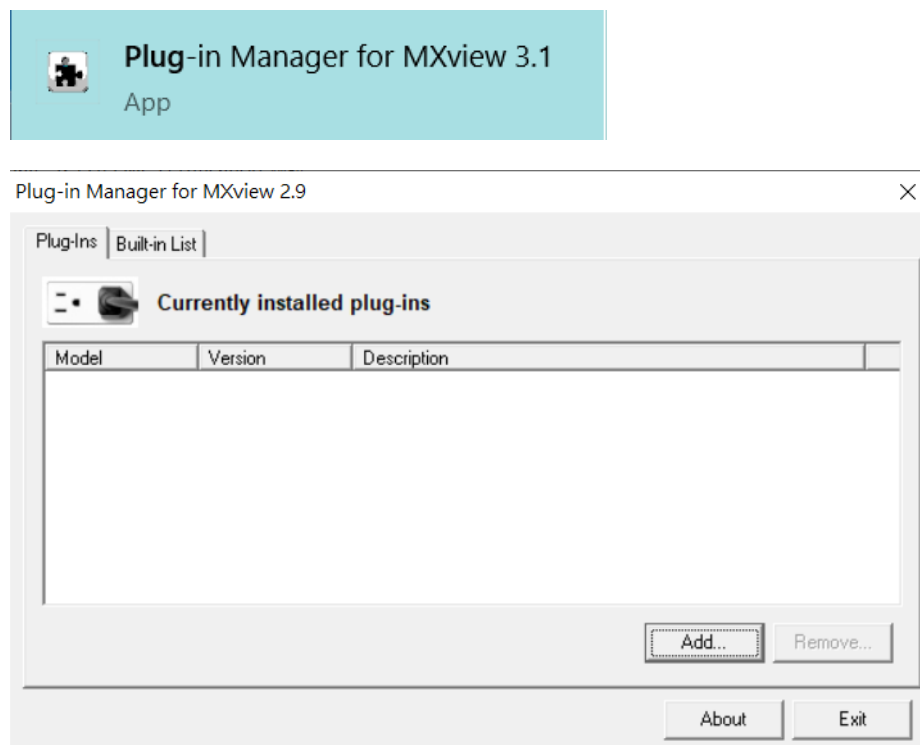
Plug-in Manager for MXview 3.1
App

Plug-in Manager for MXview 2.9

×

Plug-Ins | Built-in List

Currently installed plug-ins

| Model | Version | Description |
|---|---|---|

Add... Remove...

About Exit